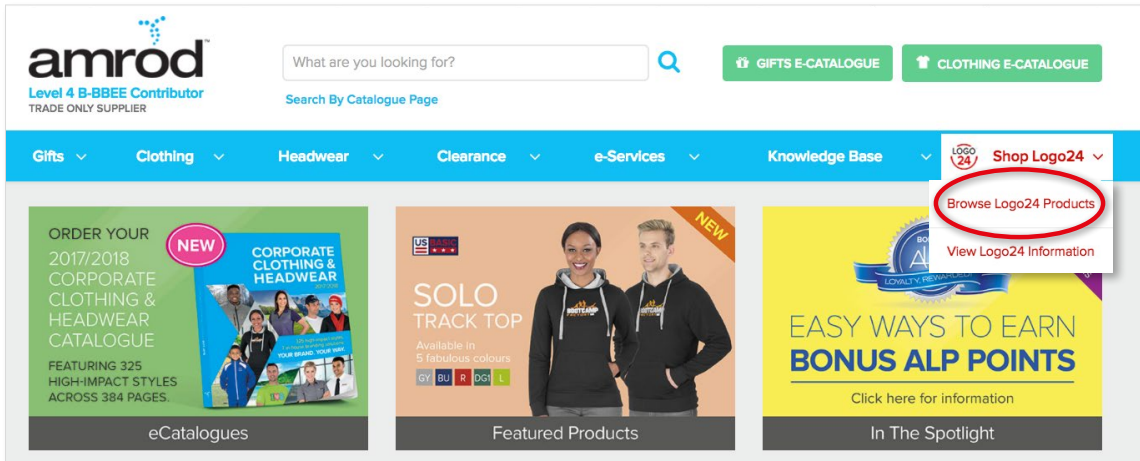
amrod
Level 4 B-BBEE Contributor
TRADE ONLY SUPPLIER

What are you looking for?

Search By Catalogue Page

GIFTS E-CATALOGUE

CLOTHING E-CATALOGUE

Gifts

Clothing

Headwear

Clearance

e-Services

Knowledge Base

LOGO 24

Shop Logo24

Browse Logo24 Products

View Logo24 Information

ORDER YOUR 2017/2018 CORPORATE CLOTHING & HEADWEAR CATALOGUE

NEW

CORPORATE CLOTHING & HEADWEAR

YOUR BRAND. YOUR WAY.

FEATURING 325 HIGH-IMPACT STYLES ACROSS 384 PAGES.

eCatalogues

US BASIC

NEW

SOLO TRACK TOP

Available in 5 fabulous colours

GY BU R DG L

BOOTCAMP

BOOTCAMP

Featured Products

ALP

LOYALTY. REWARDED.

EASY WAYS TO EARN BONUS ALP POINTS

Click here for information

In The Spotlight